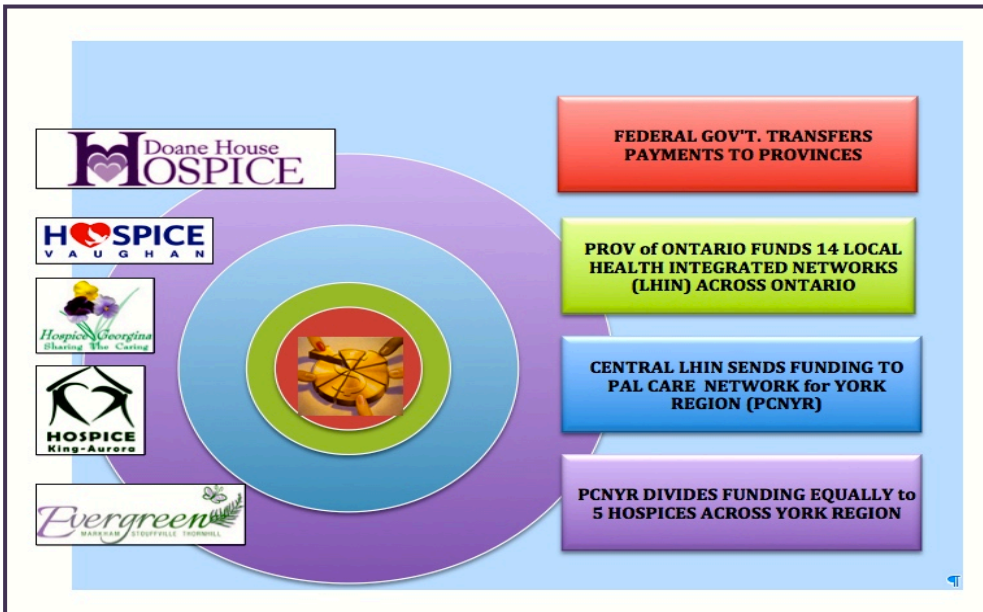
Doane House HOSPICE

HOSPICE VAUGHAN

Hospice Georgina Sharing the Caring

HOSPICE King-Aurora

Evergreen MARKHAM STOUFFVILLE THORNHILL

FEDERAL GOV'T. TRANSFERS PAYMENTS TO PROVINCES

PROV of ONTARIO FUNDS 14 LOCAL HEALTH INTEGRATED NETWORKS (LHIN) ACROSS ONTARIO

CENTRAL LHIN SENDS FUNDING TO PAL CARE NETWORK for YORK REGION (PCNYR)

PCNYR DIVIDES FUNDING EQUALLY to 5 HOSPICES ACROSS YORK REGION

¶